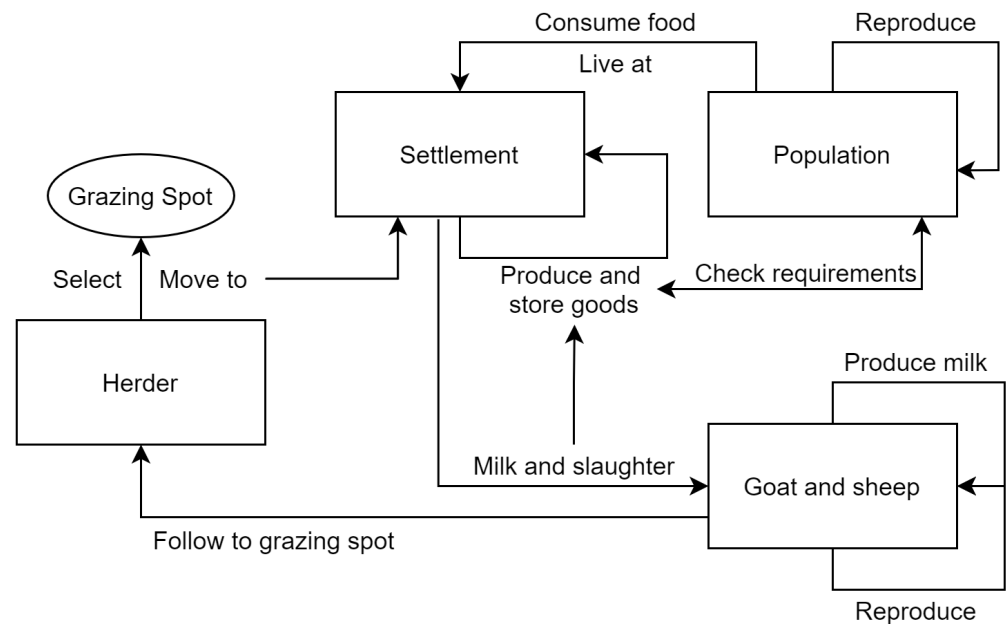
Consume food

Reproduce

Live at

Settlement

Population

Grazing Spot

Select

Move to

Produce and store goods

Check requirements

Herder

Produce milk

Milk and slaughter

Goat and sheep

Follow to grazing spot

Reproduce